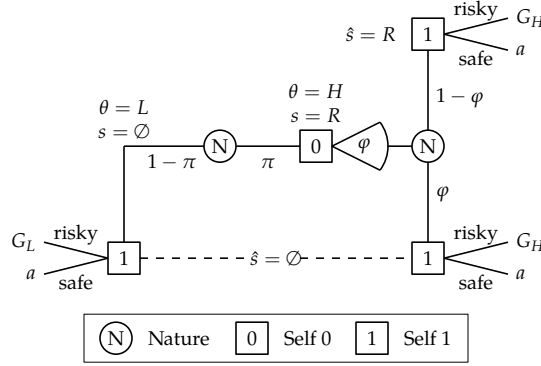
$\hat{s} = R$ 1 risky $G_H$ safe $a$

$1 - \varphi$

$\theta = L$
$s = \varnothing$

N $1 - \pi$ $\pi$

$\theta = H$
$s = R$

0 $\varphi$ N

$\varphi$

$G_L$ risky $a$ safe 1 $\hat{s} = \varnothing$ 1 risky $G_H$ safe $a$

N Nature 0 Self 0 1 Self 1